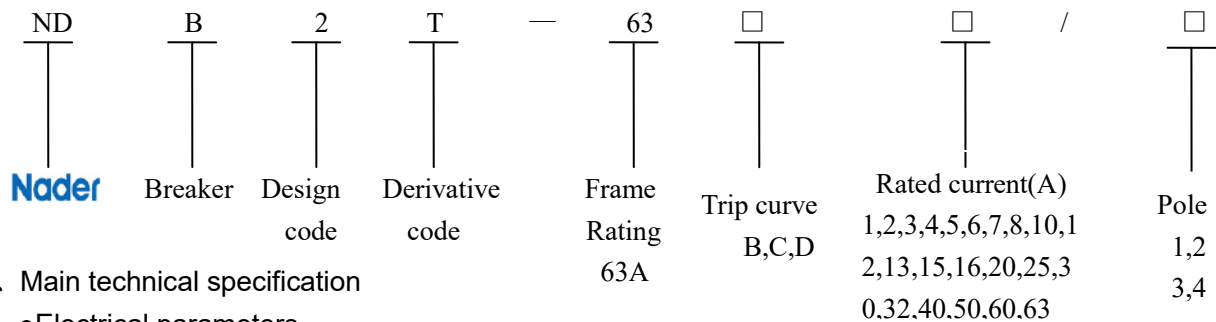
ND B 2 T — 63 □ □ / □

Nader

Breaker

Design code

Derivative code

Frame Rating 63A

Trip curve B,C,D

Rated current(A) 1,2,3,4,5,6,7,8,10,12,13,15,16,20,25,30,32,40,50,60,63

Pole 1,2 3,4

. Main technical specification

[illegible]Electrical parameters